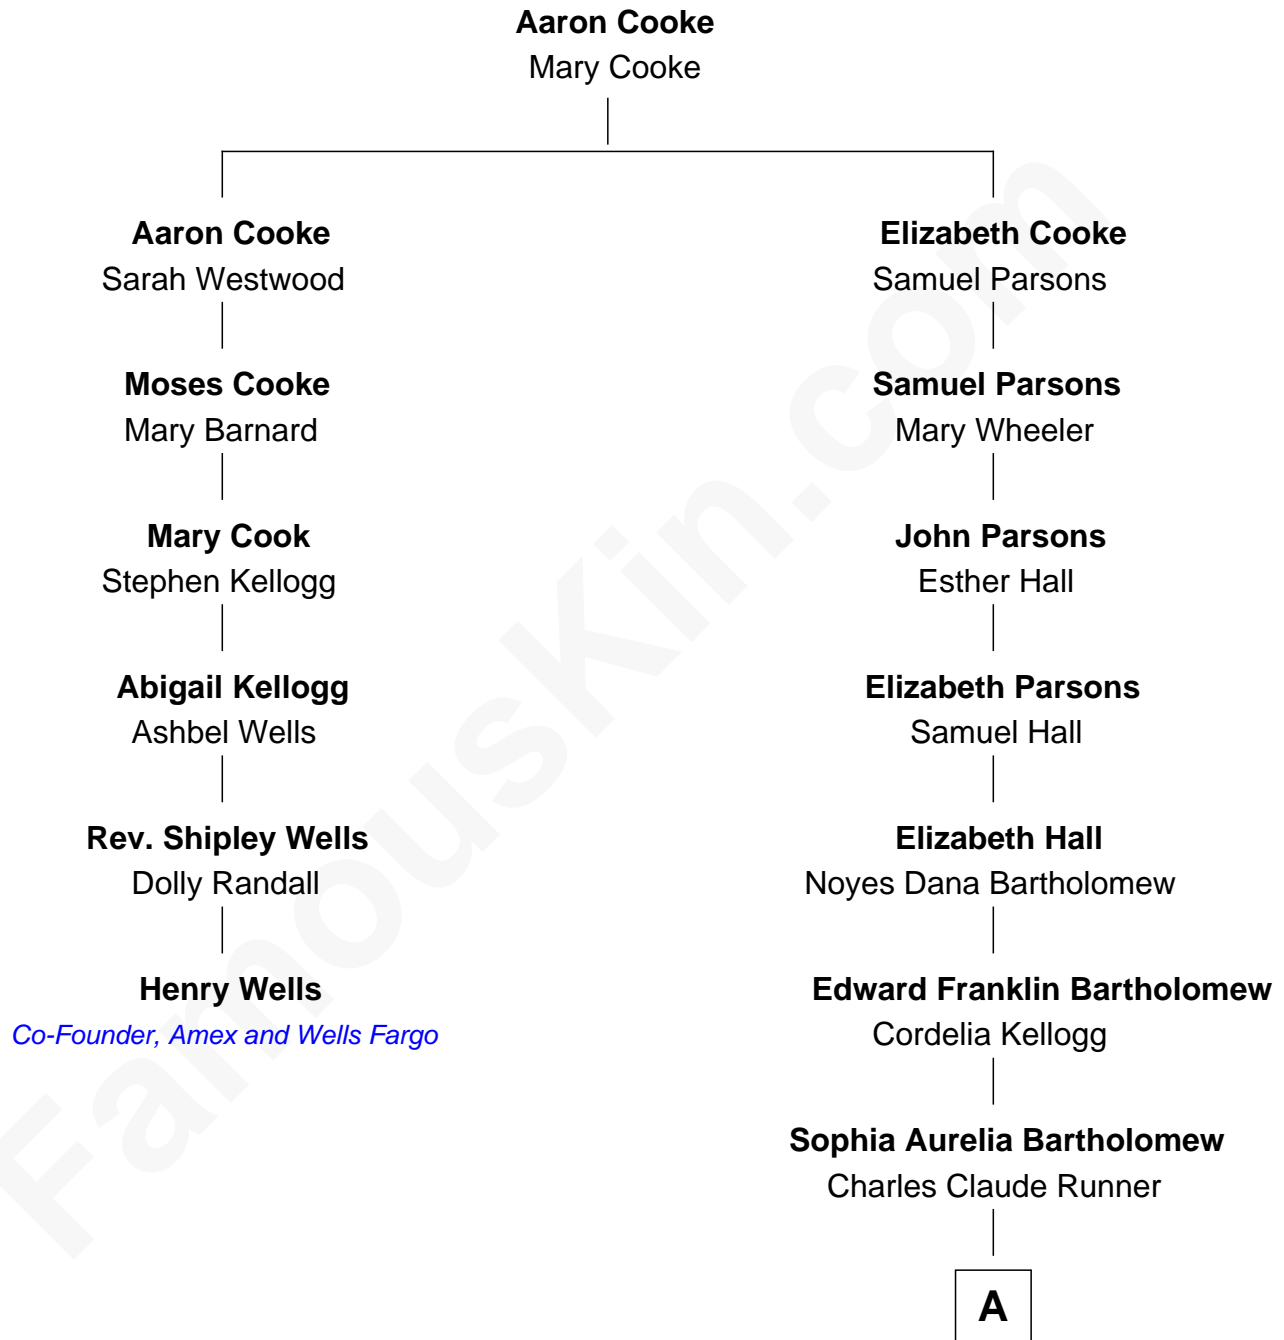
Aaron Cooke
Mary Cooke

Aaron Cooke
Sarah Westwood

Moses Cooke
Mary Barnard

Mary Cook
Stephen Kellogg

Abigail Kellogg
Ashbel Wells

Rev. Shipley Wells
Dolly Randall

Henry Wells
Co-Founder, Amex and Wells Fargo

Elizabeth Cooke
Samuel Parsons

Samuel Parsons
Mary Wheeler

John Parsons
Esther Hall

Elizabeth Parsons
Samuel Hall

Elizabeth Hall
Noyes Dana Bartholomew

Edward Franklin Bartholomew
Cordelia Kellogg

Sophia Aurelia Bartholomew
Charles Claude Runner

A

FamousKin.com